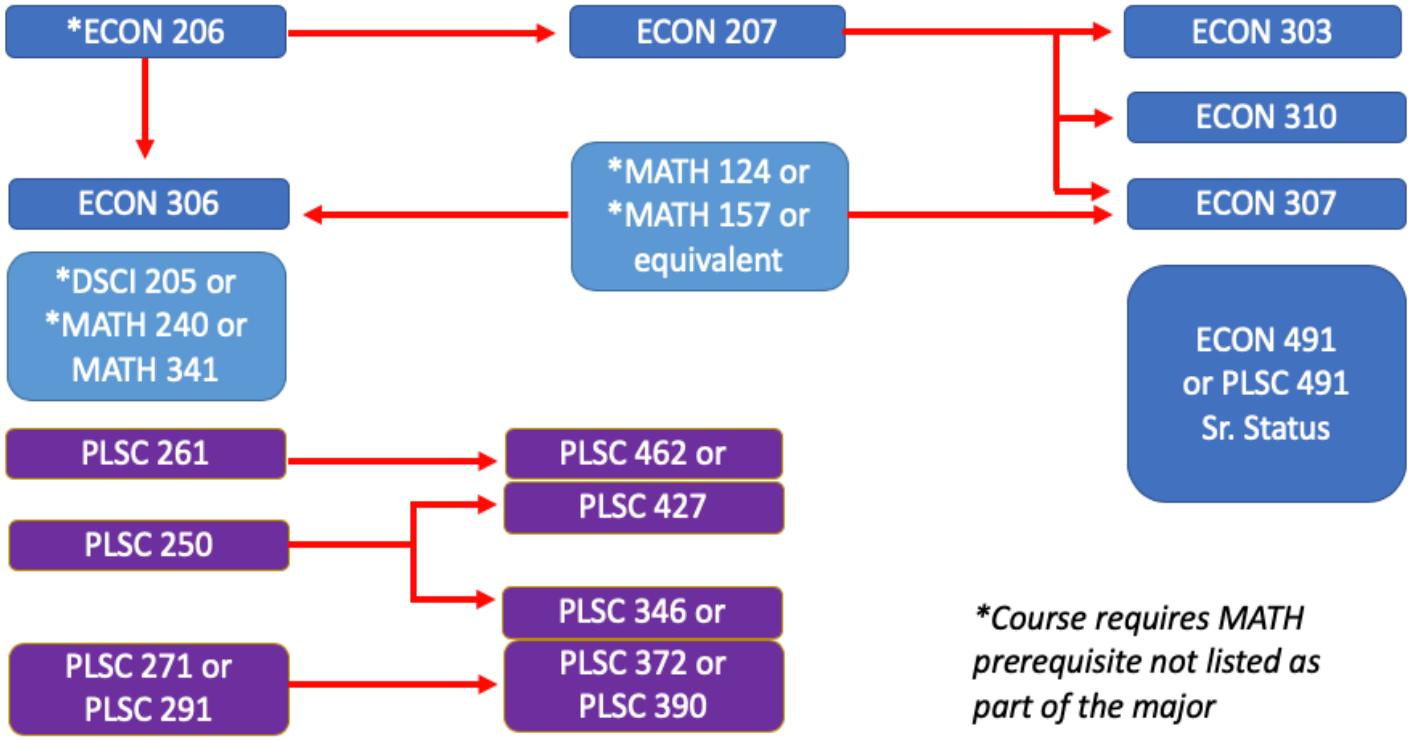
*ECON 206

ECON 207

ECON 303

ECON 310

ECON 306

*MATH 124 or *MATH 157 or equivalent

ECON 307

*DSCI 205 or *MATH 240 or MATH 341

ECON 491 or PLSC 491 Sr. Status

PLSC 261

PLSC 462 or

PLSC 427

PLSC 250

PLSC 346 or

PLSC 271 or PLSC 291

PLSC 372 or PLSC 390

*Course requires MATH prerequisite not listed as part of the major